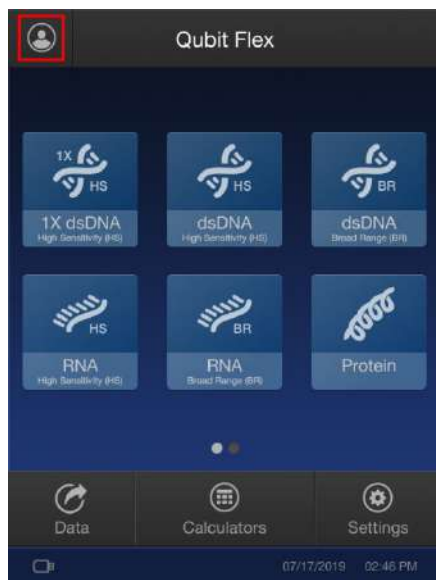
Qubit Flex

1X HS
1X dsDNA
High Sensitivity (HS)

HS
dsDNA
High Sensitivity (HS)

BR
dsDNA
Broad Range (BR)

HS
RNA
High Sensitivity (HS)

BR
RNA
Broad Range (BR)

Protein

Data

Calculators

Settings

07/17/2019 02:46 PM